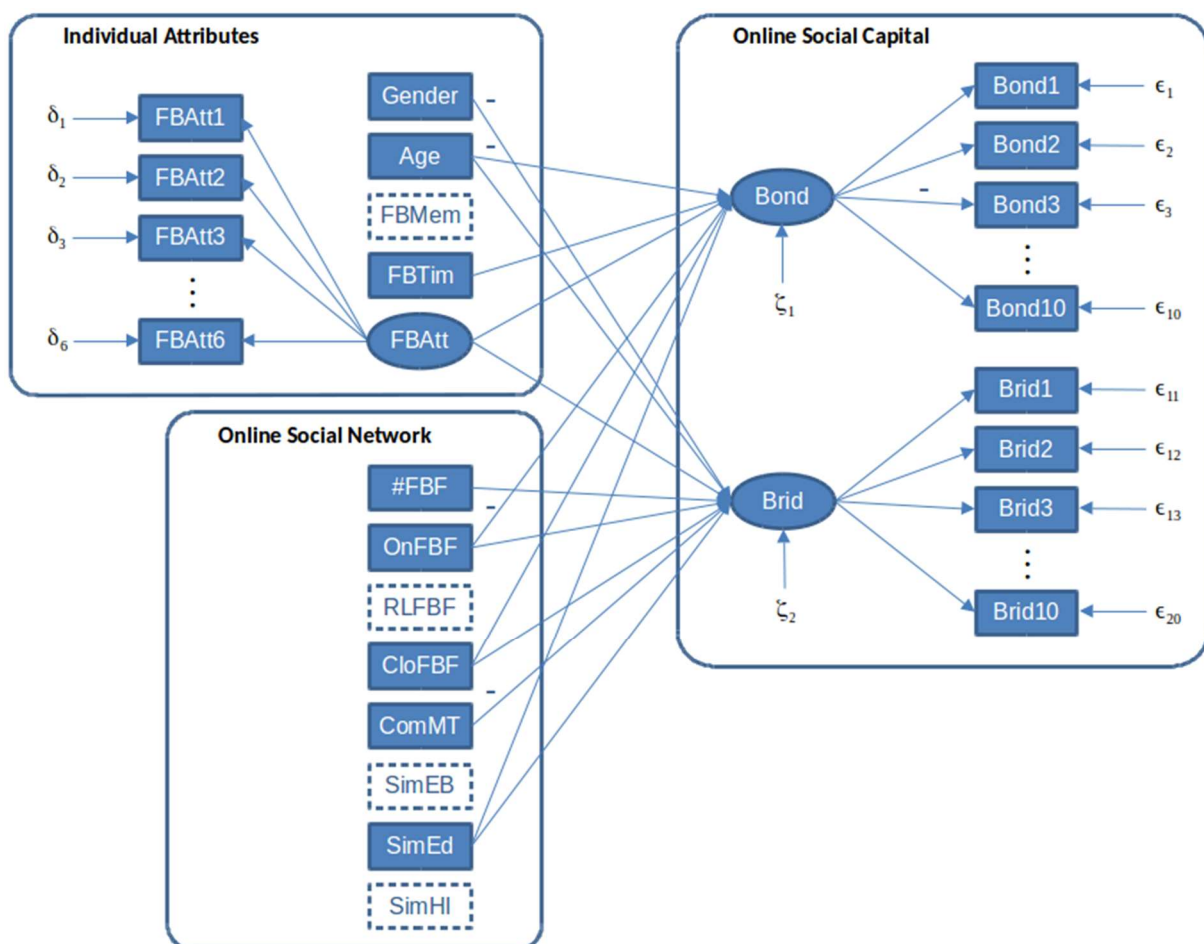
Individual Attributes

$\delta_1$ FBAtt1
$\delta_2$ FBAtt2
$\delta_3$ FBAtt3
⋮
$\delta_6$ FBAtt6

Gender -
Age -
FBMem
FBTim
FBAtt

Online Social Network

#FBF -
OnFBF
RLFBF
CloFBF -
ComMT
SimEB
SimEd
SimHI

Online Social Capital

Bond
$\zeta_1$
Bond1 $\epsilon_1$
Bond2 $\epsilon_2$
- Bond3 $\epsilon_3$
⋮
Bond10 $\epsilon_{10}$

Brid
$\zeta_2$
Brid1 $\epsilon_{11}$
Brid2 $\epsilon_{12}$
Brid3 $\epsilon_{13}$
⋮
Brid10 $\epsilon_{20}$